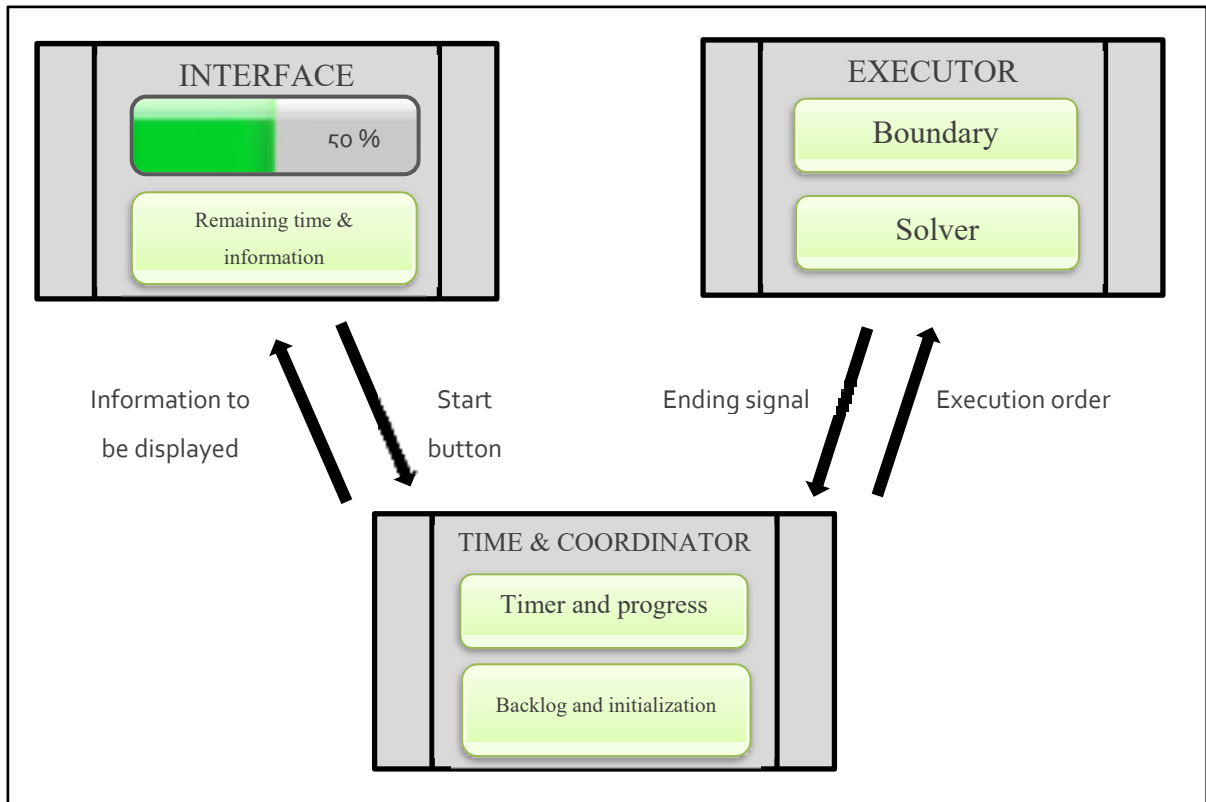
INTERFACE

50 %

Remaining time & information

EXECUTOR

Boundary

Solver

Information to be displayed

Start button

Ending signal

Execution order

TIME & COORDINATOR

Timer and progress

Backlog and initialization